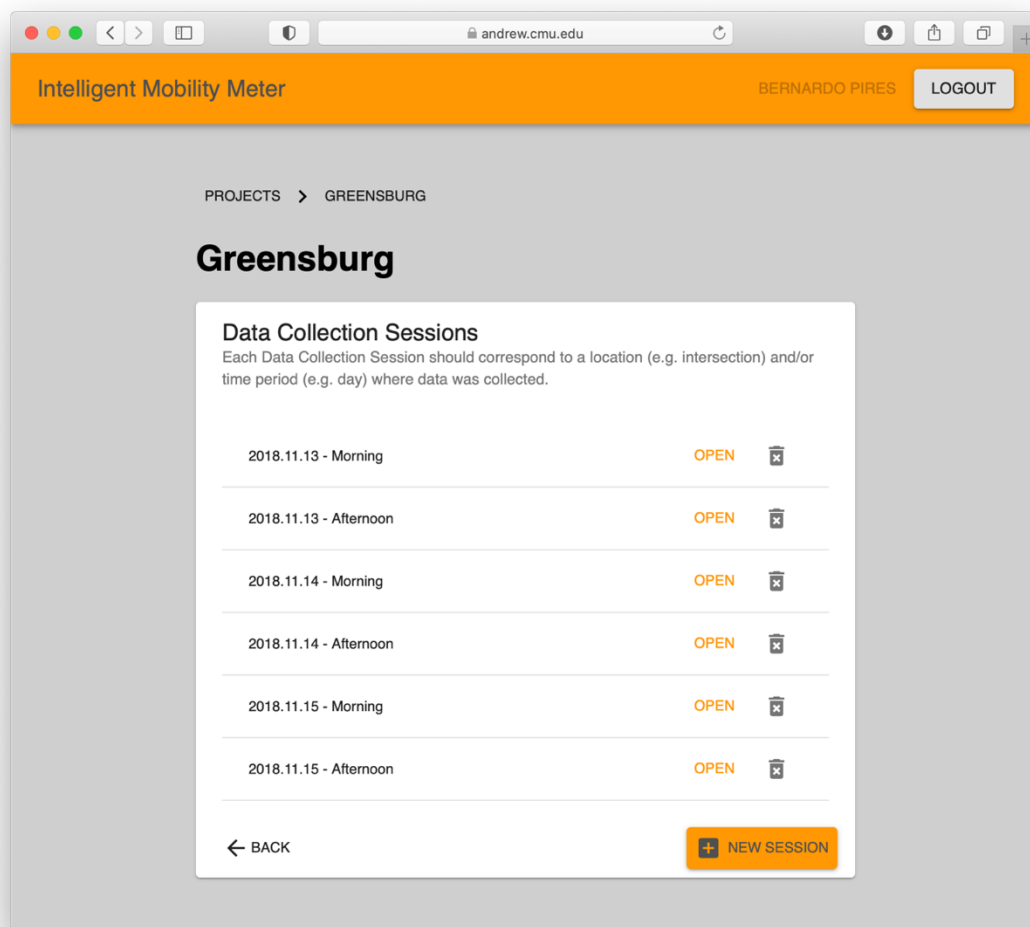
andrew.cmu.edu

Intelligent Mobility Meter

BERNARDO PIRES

LOGOUT

PROJECTS > GREENSBURG

Greensburg

Data Collection Sessions

Each Data Collection Session should correspond to a location (e.g. intersection) and/or time period (e.g. day) where data was collected.

2018.11.13 - Morning OPEN

2018.11.13 - Afternoon OPEN

2018.11.14 - Morning OPEN

2018.11.14 - Afternoon OPEN

2018.11.15 - Morning OPEN

2018.11.15 - Afternoon OPEN

BACK

NEW SESSION